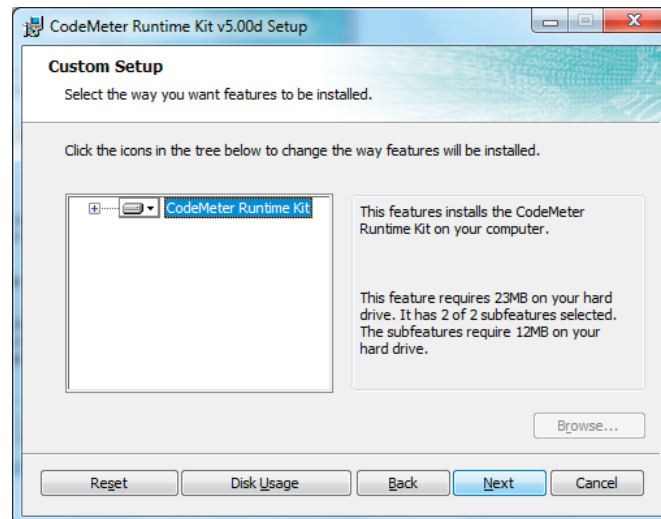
CodeMeter Runtime Kit v5.00d Setup

Custom Setup

Select the way you want features to be installed.

Click the icons in the tree below to change the way features will be installed.

CodeMeter Runtime Kit

This features installs the CodeMeter Runtime Kit on your computer.

This feature requires 23MB on your hard drive. It has 2 of 2 subfeatures selected. The subfeatures require 12MB on your hard drive.

Browse...

Reset | Disk Usage | Back | Next | Cancel